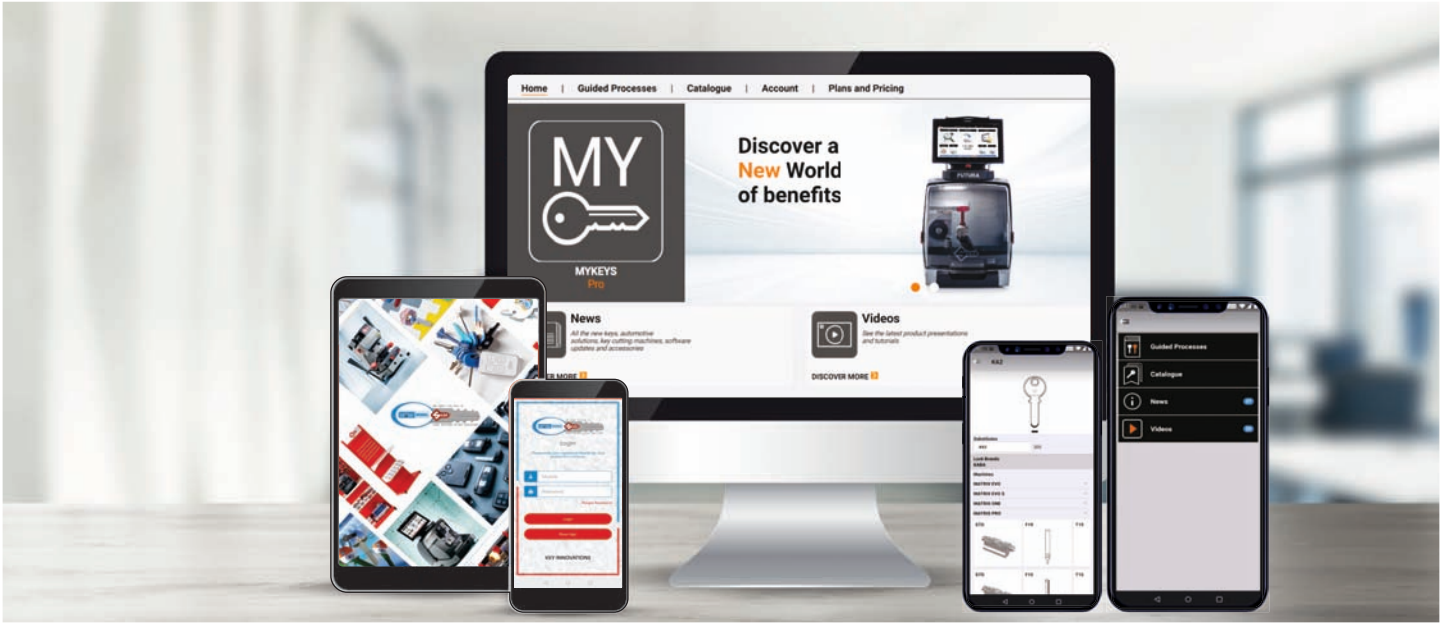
Home | Guided Processes | Catalogue | Account | Plans and Pricing

MY

MYKEYS
Pro

Discover a New World of benefits

FUTURA

News
All the new keys, automotive solutions, key cutting machines, software updates and accessories
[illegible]ER MORE

Videos
See the latest product presentations and tutorials
DISCOVER MORE

Login
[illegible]
KEY INNOVATIONS

KA2
Substitutes
Lock Brands
KABA
Machines
MATRIX EVO
MATRIX EVO S
MATRIX ONE
MATRIX PRO

Guided Processes
Catalogue
News
Videos